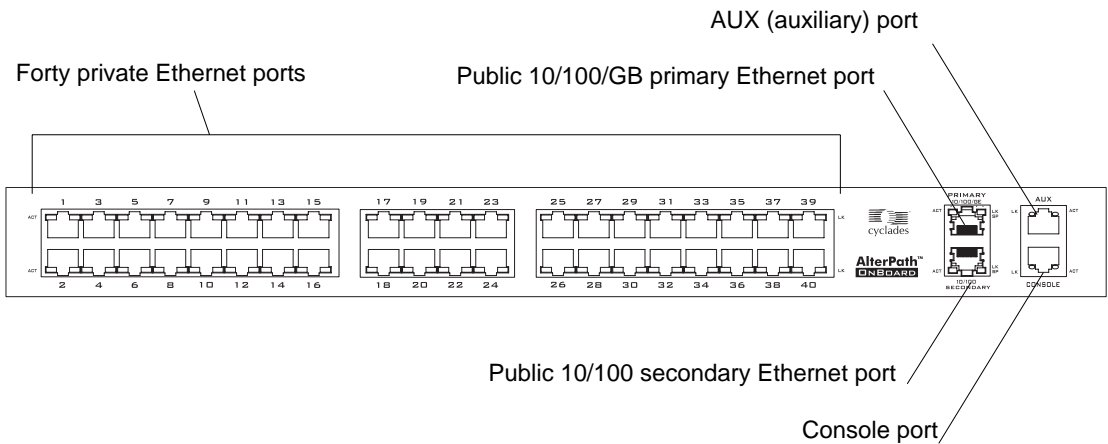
AUX (auxiliary) port

Forty private Ethernet ports

Public 10/100/GB primary Ethernet port

ACT

1 3 5 7 9 11 13 15

17 19 21 23

25 27 29 31 33 35 37 39

LK

PRIMARY 10/100/GB

ACT LK SP

AUX

LK ACT

cyclades

ACT

2 4 6 8 10 12 14 16

18 20 22 24

26 28 30 32 34 36 38 40

LK

AlterPath™ OnBoard

ACT LK SP

10/100 SECONDARY

LK ACT

CONSOLE

Public 10/100 secondary Ethernet port

Console port